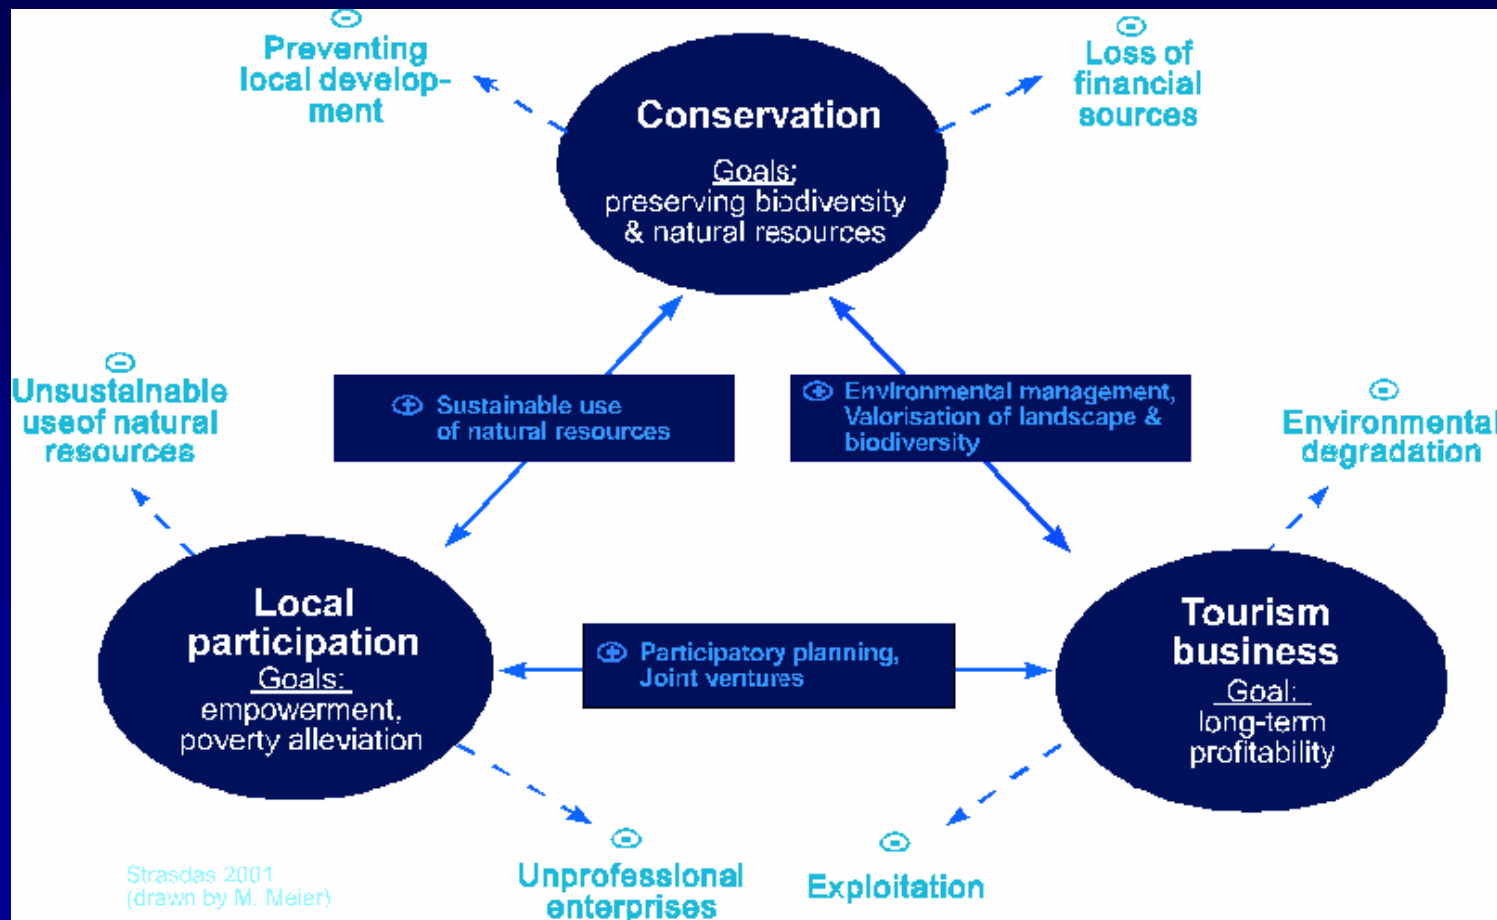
⊖ Preventing local development

Conservation
Goals:
preserving biodiversity & natural resources

⊖ Loss of financial sources

⊖ Unsustainable useof natural resources

⊕ Sustainable use of natural resources

⊕ Environmental management, Valorisation of landscape & biodiversity

⊖ Environmental degradation

Local participation
Goals:
empowerment, poverty alleviation

⊕ Participatory planning, Joint ventures

Tourism business
Goal:
long-term profitability

Strasdas 2001
(drawn by M. Meier)

⊖ Unprofessional enterprises

⊖ Exploitation